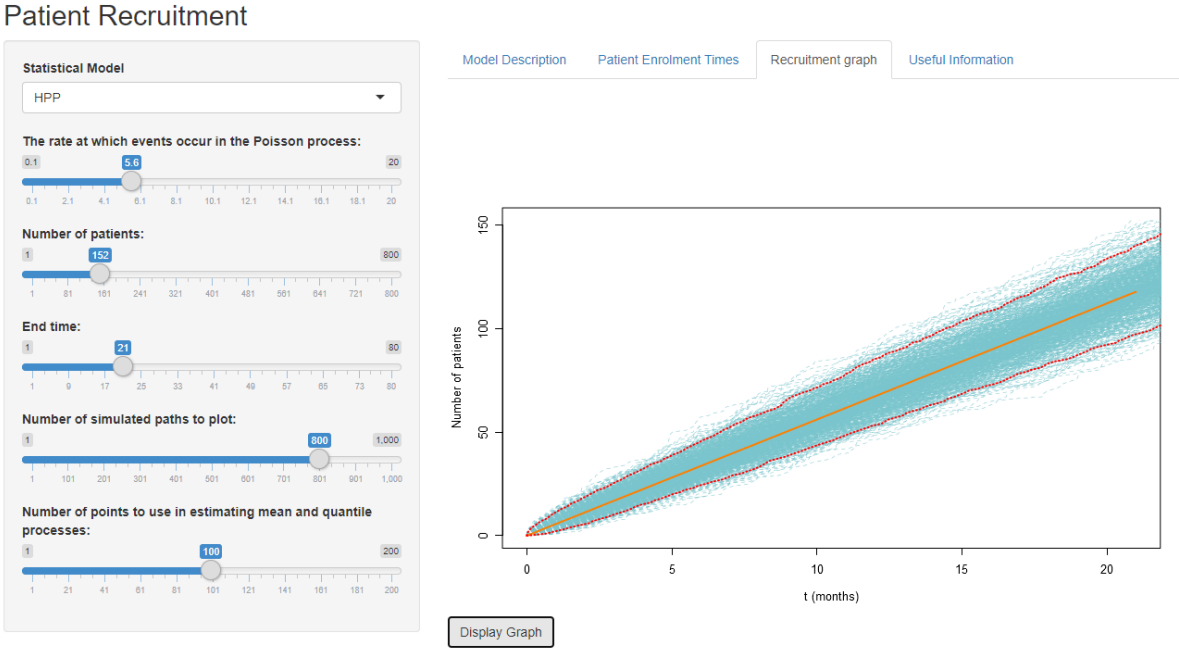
Patient Recruitment

Statistical Model

HPP

The rate at which events occur in the Poisson process:

0.1 5.6 20

0.1 2.1 4.1 6.1 8.1 10.1 12.1 14.1 16.1 18.1 20

Number of patients:

1 152 800

1 81 161 241 321 401 481 561 641 721 800

End time:

1 21 80

1 9 17 25 33 41 49 57 65 73 80

Number of simulated paths to plot:

1 800 1,000

1 101 201 301 401 501 601 701 801 901 1,000

Number of points to use in estimating mean and quantile processes:

1 100 200

1 21 41 61 81 101 121 141 161 181 200

Model Description | Patient Enrolment Times | Recruitment graph | Useful Information

Number of patients

0 50 100 150

0 5 10 15 20

t (months)

Display Graph